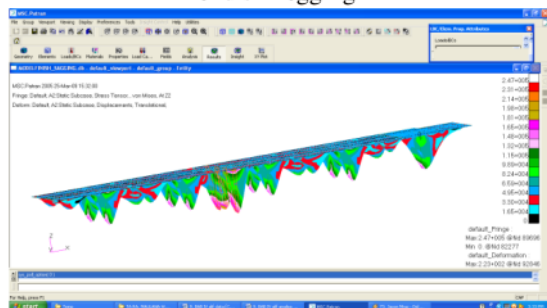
MSC.Patran

File Group Viewport Viewing Display Preferences Tools Help Utilities

Geometry Elements Loads/BCs Materials Properties Load Cases Fields Analysis Results Insight XY Plot

MSC.Patran 2005 25-Mar-08 15:30:49

Fringe: Default, A2:Static Subcase, Stress Tensor, , von Mises, At Z2

Deform: Default, A2:Static Subcase, Displacements, Translational,

2.47+005
2.31+005
2.14+005
1.98+005
1.81+005
1.65+005
1.48+005
1.32+005
1.15+005
9.89+004
8.24+004
6.59+004
4.95+004
3.30+004
1.65+004
0.

default_Fringe
Max 2.47+005 @Nd 89696
Min 0. @Nd 92277
default_Deformation
Max 2.23+002 @Nd 92946

start